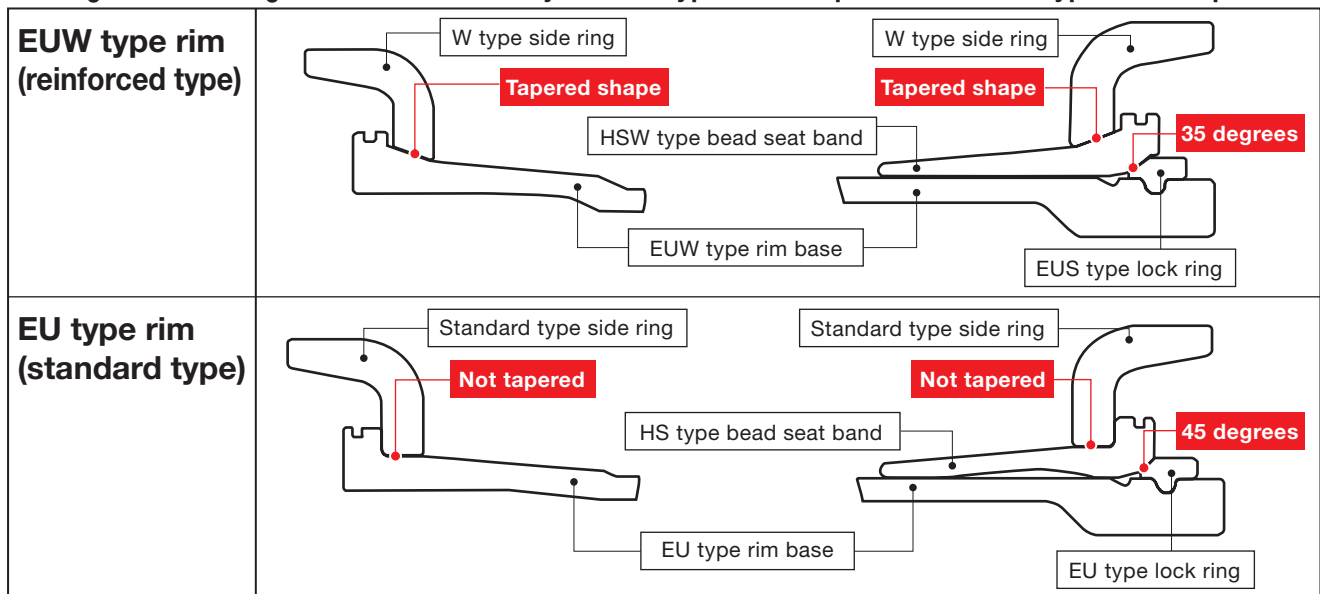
| | |
|---|---|
| **EUW type rim (reinforced type)** | W type side ring<br>Tapered shape<br>EUW type rim base<br>W type side ring<br>Tapered shape<br>HSW type bead seat band<br>35 degrees<br>EUS type lock ring |
| **EU type rim (standard type)** | Standard type side ring<br>Not tapered<br>EU type rim base<br>Standard type side ring<br>Not tapered<br>HS type bead seat band<br>45 degrees<br>EU type lock ring |